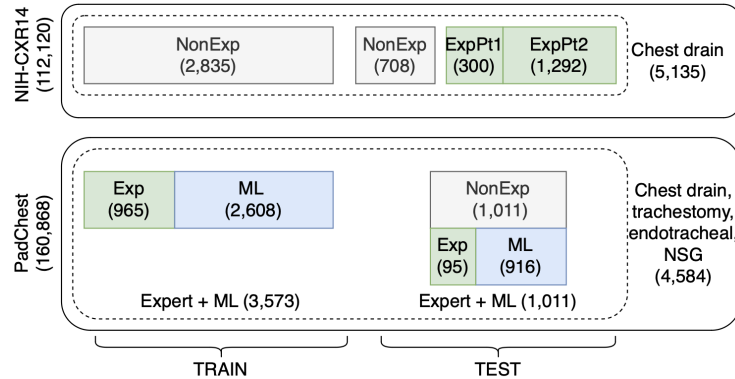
NIH-CXR14
(112,120)

NonExp
(2,835)

NonExp
(708)

ExpPt1
(300)

ExpPt2
(1,292)

Chest drain
(5,135)

PadChest
(160,868)

Exp
(965)

ML
(2,608)

Expert + ML (3,573)

NonExp
(1,011)

Exp
(95)

ML
(916)

Expert + ML (1,011)

Chest drain,
trachestomy,
endotracheal,
NSG
(4,584)

TRAIN

TEST